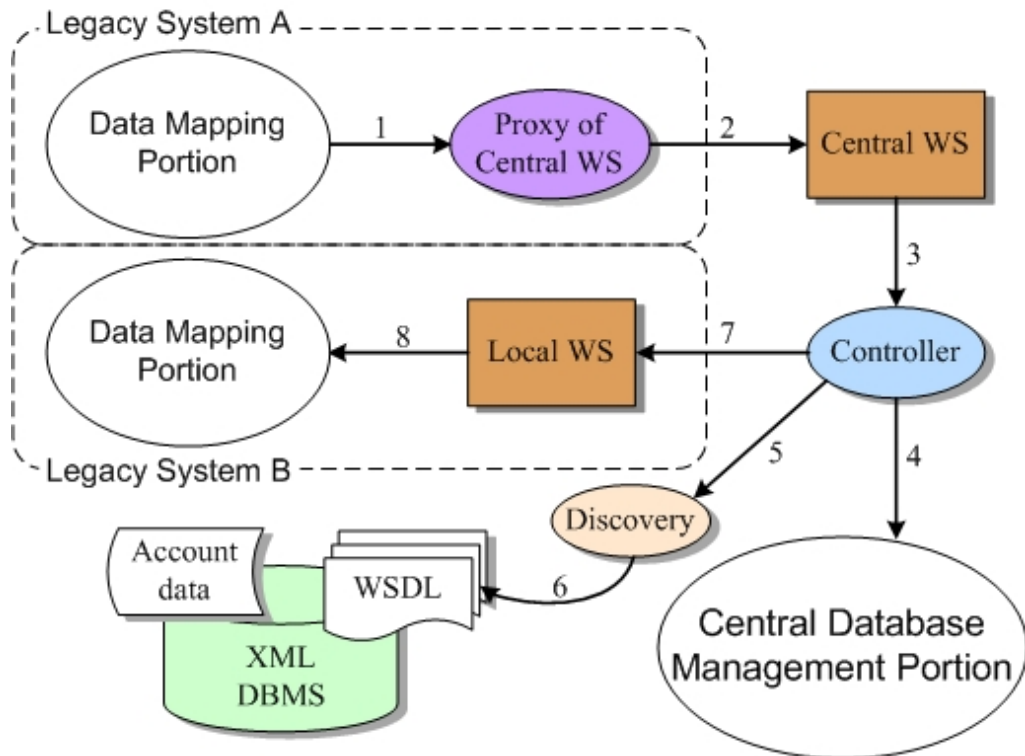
Legacy System A

Data Mapping Portion

1

Proxy of Central WS

2

Central WS

3

Data Mapping Portion

8

Local WS

7

Controller

Legacy System B

5

4

Discovery

Account data

WSDL

6

XML DBMS

Central Database Management Portion